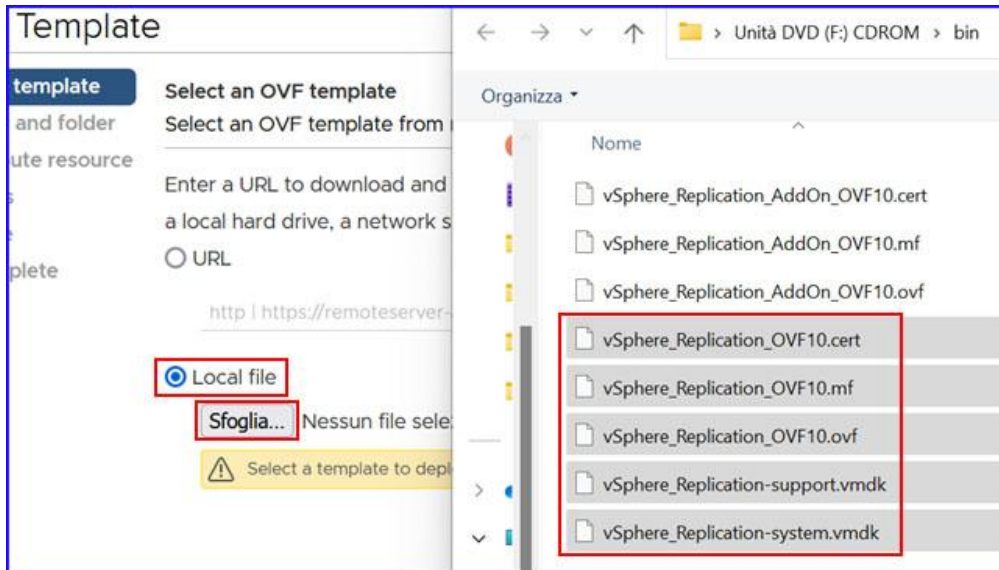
Template

template
and folder
ute resource
s
e
plete

Select an OVF template
Select an OVF template from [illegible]

Enter a URL to download and
a local hard drive, a network s

URL

http | https://remoteserver-

Local file

Sfoglia... Nessun file sele

Select a template to depl

Unità DVD (F:) CDROM > bin

Organizza

Nome

vSphere_Replication_AddOn_OVF10.cert
vSphere_Replication_AddOn_OVF10.mf
vSphere_Replication_AddOn_OVF10.ovf
vSphere_Replication_OVF10.cert
vSphere_Replication_OVF10.mf
vSphere_Replication_OVF10.ovf
vSphere_Replication-support.vmdk
vSphere_Replication-system.vmdk